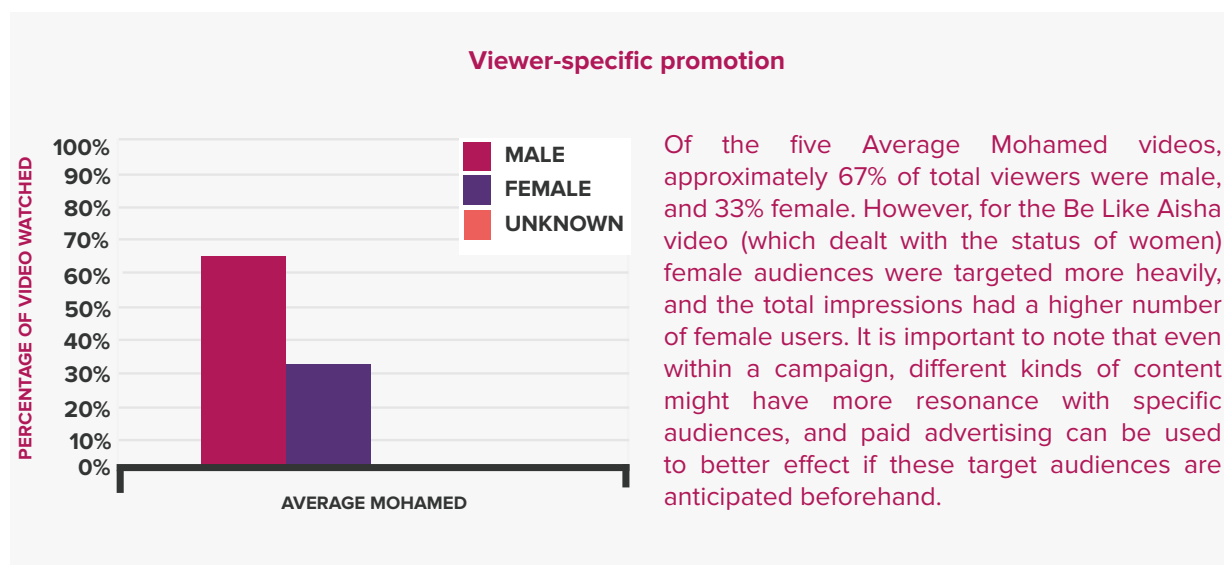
Viewer-specific promotion

PERCENTAGE OF VIDEO WATCHED

100%
90%
80%
70%
60%
50%
40%
30%
20%
10%
0%

MALE
FEMALE
UNKNOWN

AVERAGE MOHAMED

Of the five Average Mohamed videos, approximately 67% of total viewers were male, and 33% female. However, for the Be Like Aisha video (which dealt with the status of women) female audiences were targeted more heavily, and the total impressions had a higher number of female users. It is important to note that even within a campaign, different kinds of content might have more resonance with specific audiences, and paid advertising can be used to better effect if these target audiences are anticipated beforehand.